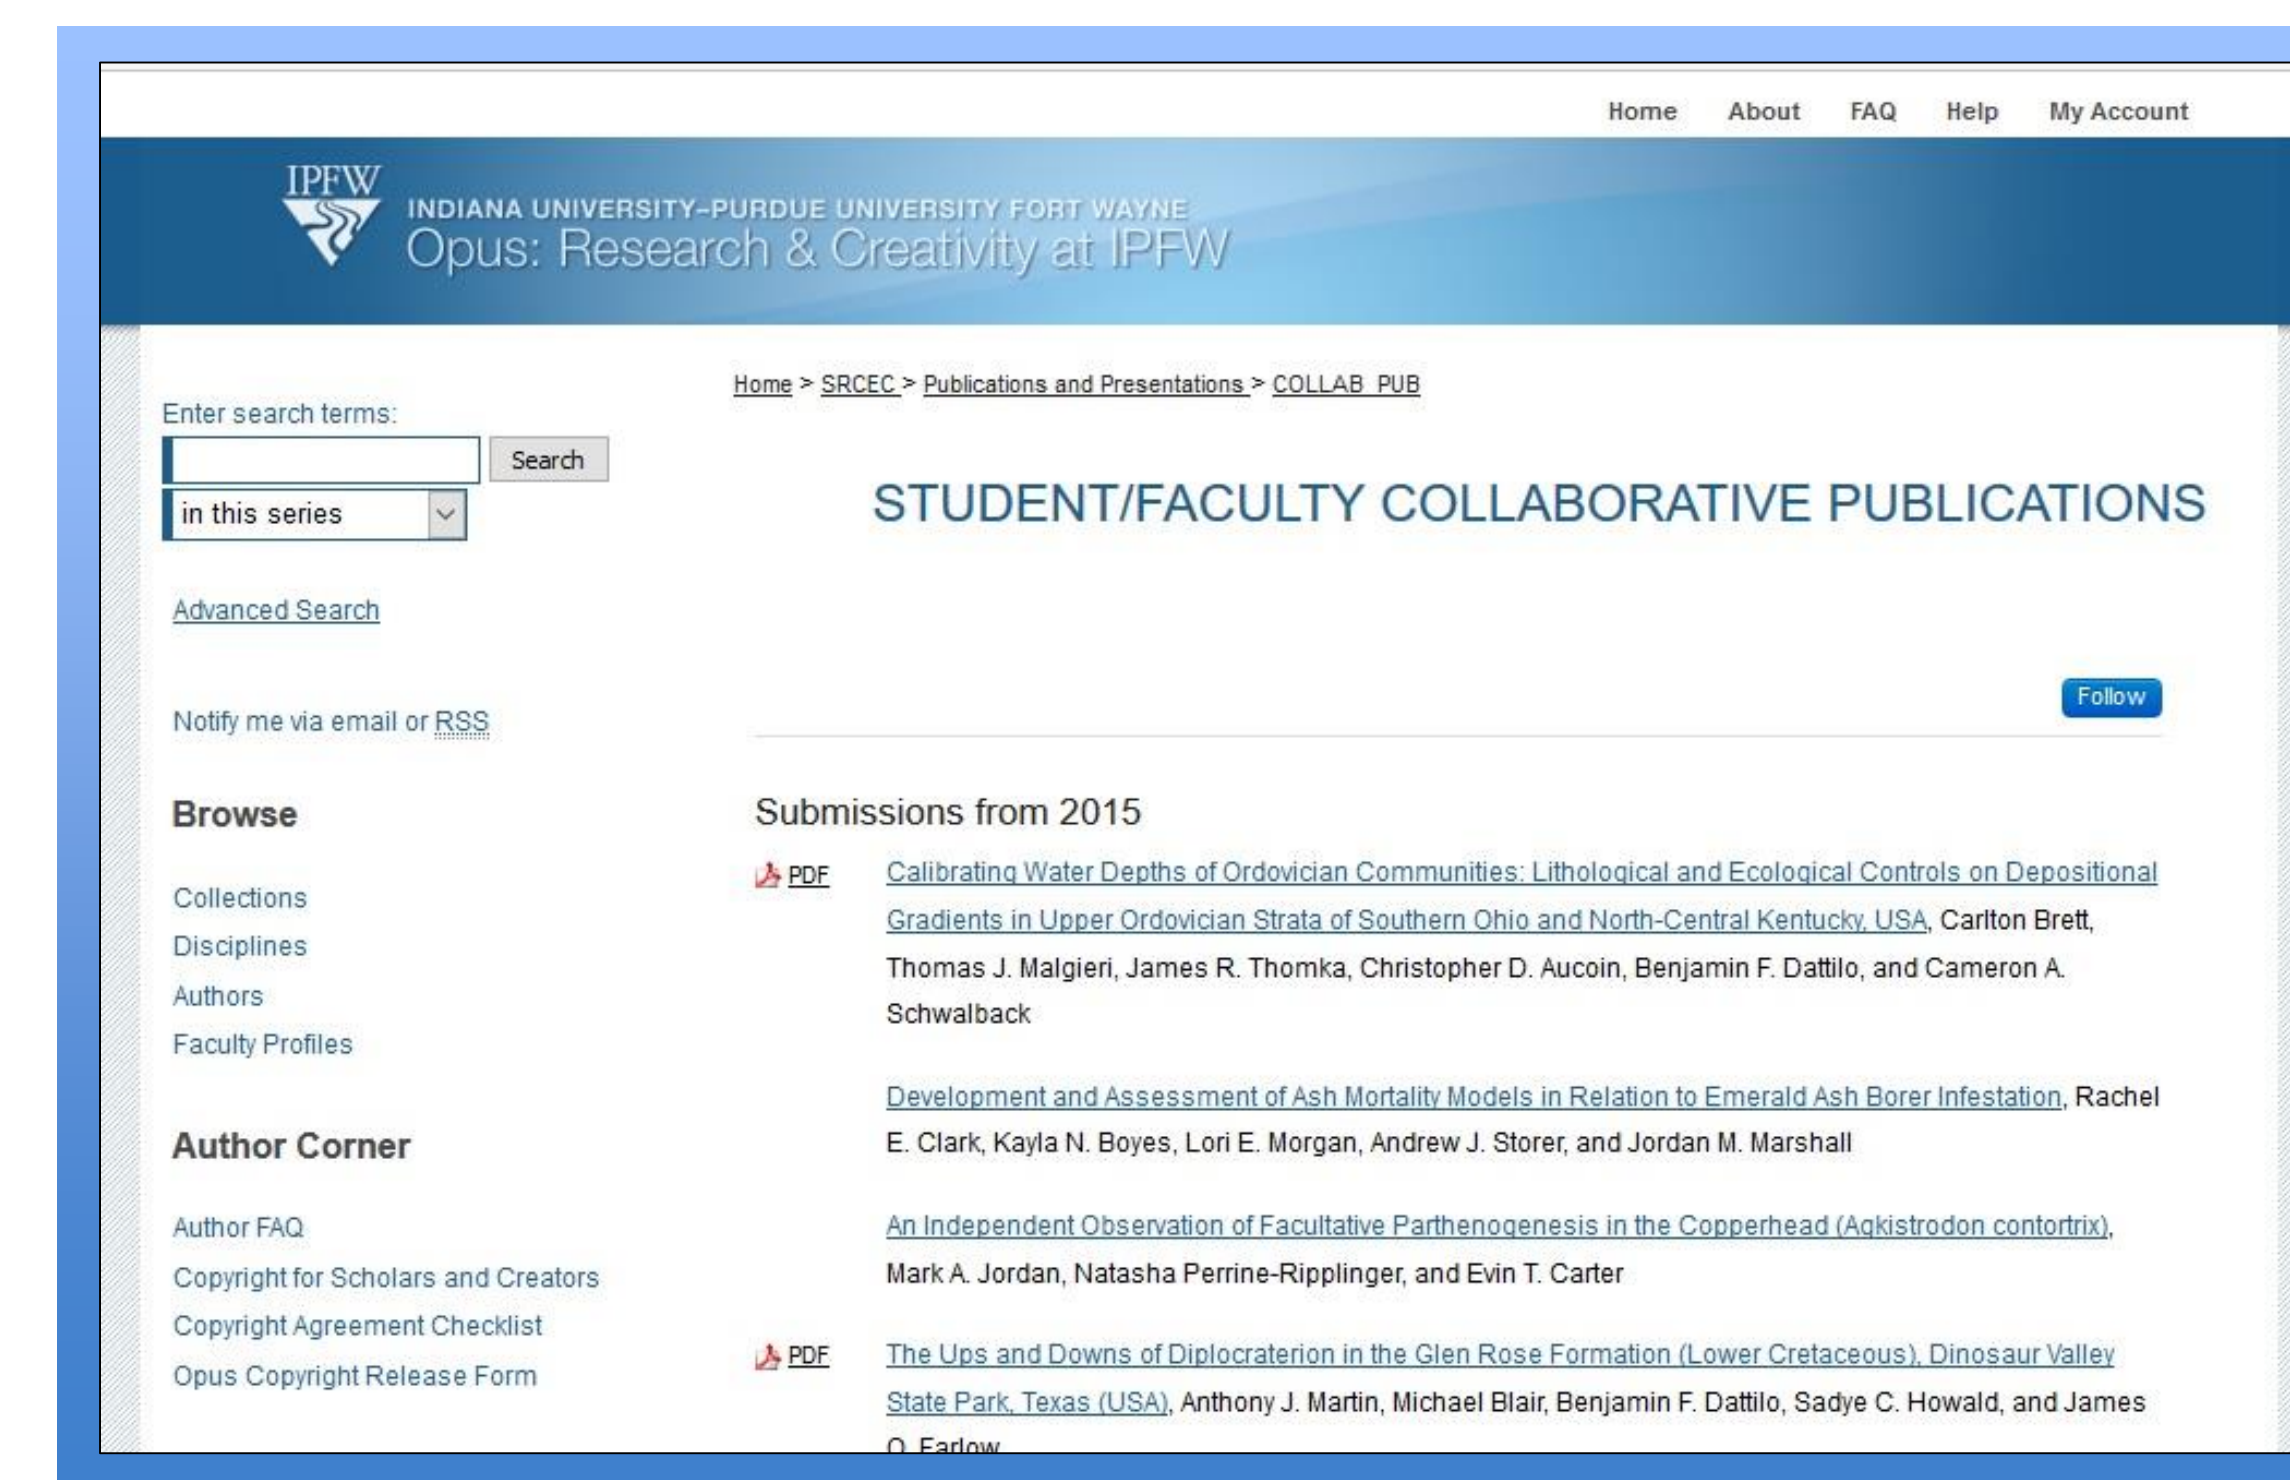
Home About FAQ Help My Account

IPFW
INDIANA UNIVERSITY-PURDUE UNIVERSITY FORT WAYNE
Opus: Research & Creativity at IPFW

Enter search terms:
Search
in this series

Advanced Search

Notify me via email or RSS

Browse

Collections
Disciplines
Authors
Faculty Profiles

Author Corner

Author FAQ
Copyright for Scholars and Creators
Copyright Agreement Checklist
Opus Copyright Release Form

Home > SRCEC > Publications and Presentations > COLLAB_PUB

STUDENT/FACULTY COLLABORATIVE PUBLICATIONS

Follow

Submissions from 2015

PDF Calibrating Water Depths of Ordovician Communities: Lithological and Ecological Controls on Depositional Gradients in Upper Ordovician Strata of Southern Ohio and North-Central Kentucky, USA, Carlton Brett, Thomas J. Malgieri, James R. Thomka, Christopher D. Aucoin, Benjamin F. Dattilo, and Cameron A. Schwalback

Development and Assessment of Ash Mortality Models in Relation to Emerald Ash Borer Infestation, Rachel E. Clark, Kayla N. Boyes, Lori E. Morgan, Andrew J. Storer, and Jordan M. Marshall

An Independent Observation of Facultative Parthenogenesis in the Copperhead (Agkistrodon contortrix), Mark A. Jordan, Natasha Perrine-Ripplinger, and Evin T. Carter

PDF The Ups and Downs of Diplocraterion in the Glen Rose Formation (Lower Cretaceous), Dinosaur Valley State Park, Texas (USA), Anthony J. Martin, Michael Blair, Benjamin F. Dattilo, Sadye C. Howald, and James O. Farlow